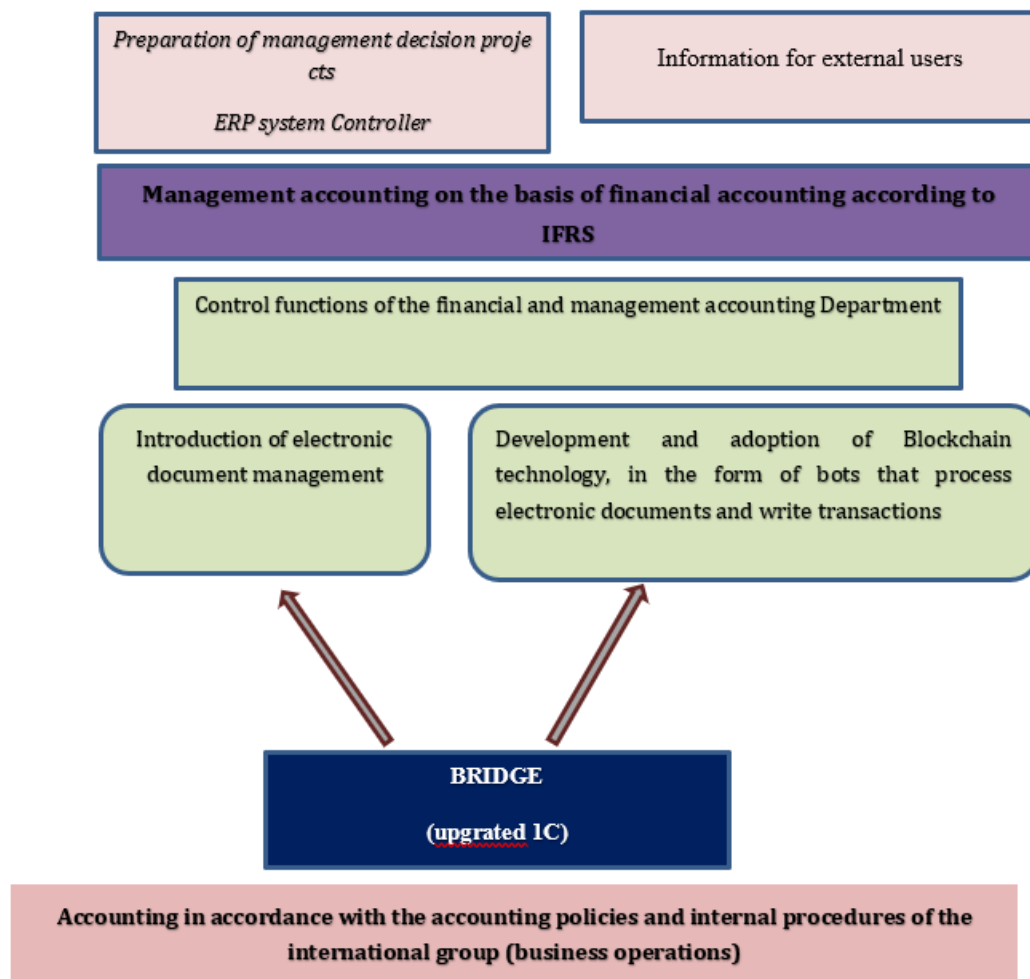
Preparation of management decision proje cts

ERP system Controller

Information for external users

Management accounting on the basis of financial accounting according to IFRS

Control functions of the financial and management accounting Department

Introduction of electronic document management

Development and adoption of Blockchain technology, in the form of bots that process electronic documents and write transactions

BRIDGE

(upgrated 1C)

Accounting in accordance with the accounting policies and internal procedures of the international group (business operations)